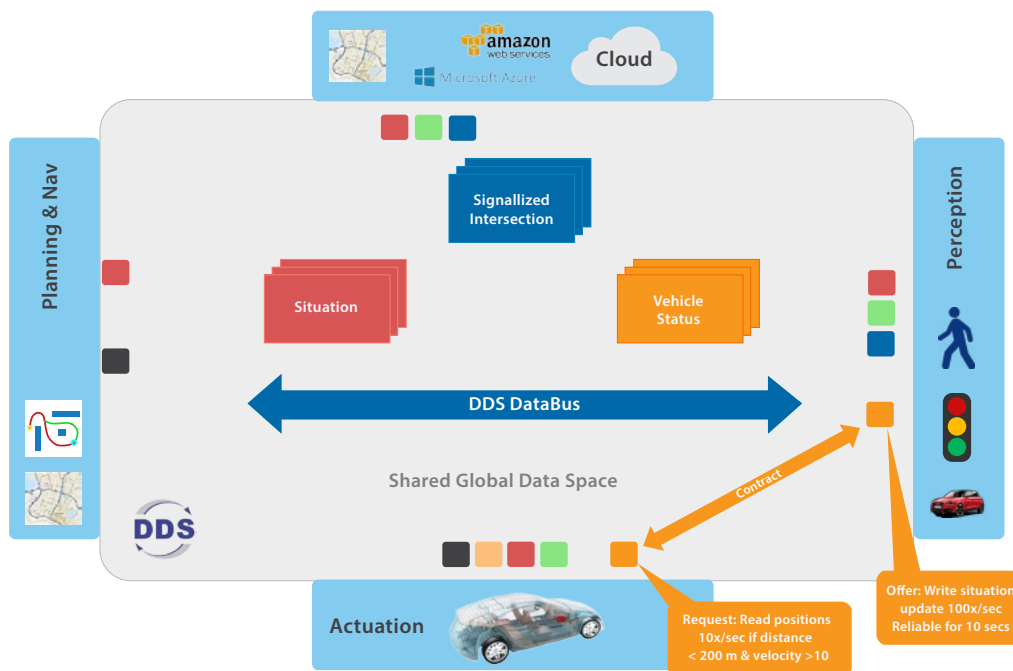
amazon
web services
Microsoft Azure
Cloud

Planning & Nav

Signallized Intersection

Situation

Vehicle Status

Perception

DDS DataBus

Shared Global Data Space

Contract

DDS

Actuation

Request: Read positions 10x/sec if distance < 200 m & velocity >10

Offer: Write situation update 100x/sec Reliable for 10 secs